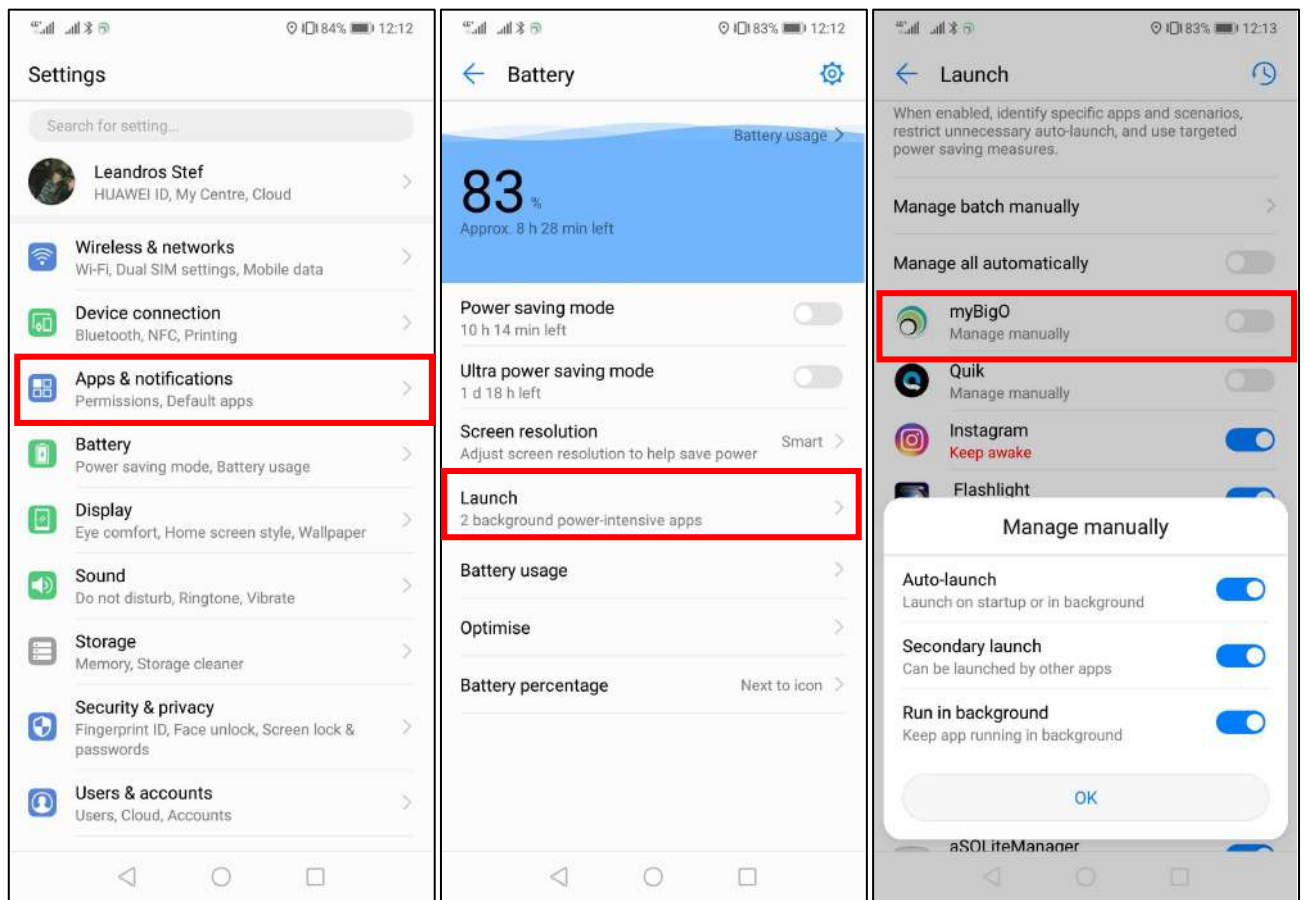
84% 12:12

Settings

Search for setting...

Leandros Stef
HUAWEI ID, My Centre, Cloud

Wireless & networks
Wi-Fi, Dual SIM settings, Mobile data

Device connection
Bluetooth, NFC, Printing

Apps & notifications
Permissions, Default apps

Battery
Power saving mode, Battery usage

Display
Eye comfort, Home screen style, Wallpaper

Sound
Do not disturb, Ringtone, Vibrate

Storage
Memory, Storage cleaner

Security & privacy
Fingerprint ID, Face unlock, Screen lock & passwords

Users & accounts
Users, Cloud, Accounts

83% 12:12

Battery

Battery usage

83 %
Approx. 8 h 28 min left

Power saving mode
10 h 14 min left

Ultra power saving mode
1 d 18 h left

Screen resolution
Adjust screen resolution to help save power
Smart

Launch
2 background power-intensive apps

Battery usage

Optimise

Battery percentage
Next to icon

83% 12:13

Launch

When enabled, identify specific apps and scenarios, restrict unnecessary auto-launch, and use targeted power saving measures.

Manage batch manually

Manage all automatically

myBigO
Manage manually

Quik
Manage manually

Instagram
Keep awake

Flashlight

Manage manually

Auto-launch
Launch on startup or in background

Secondary launch
Can be launched by other apps

Run in background
Keep app running in background

OK

aSQLiteManager